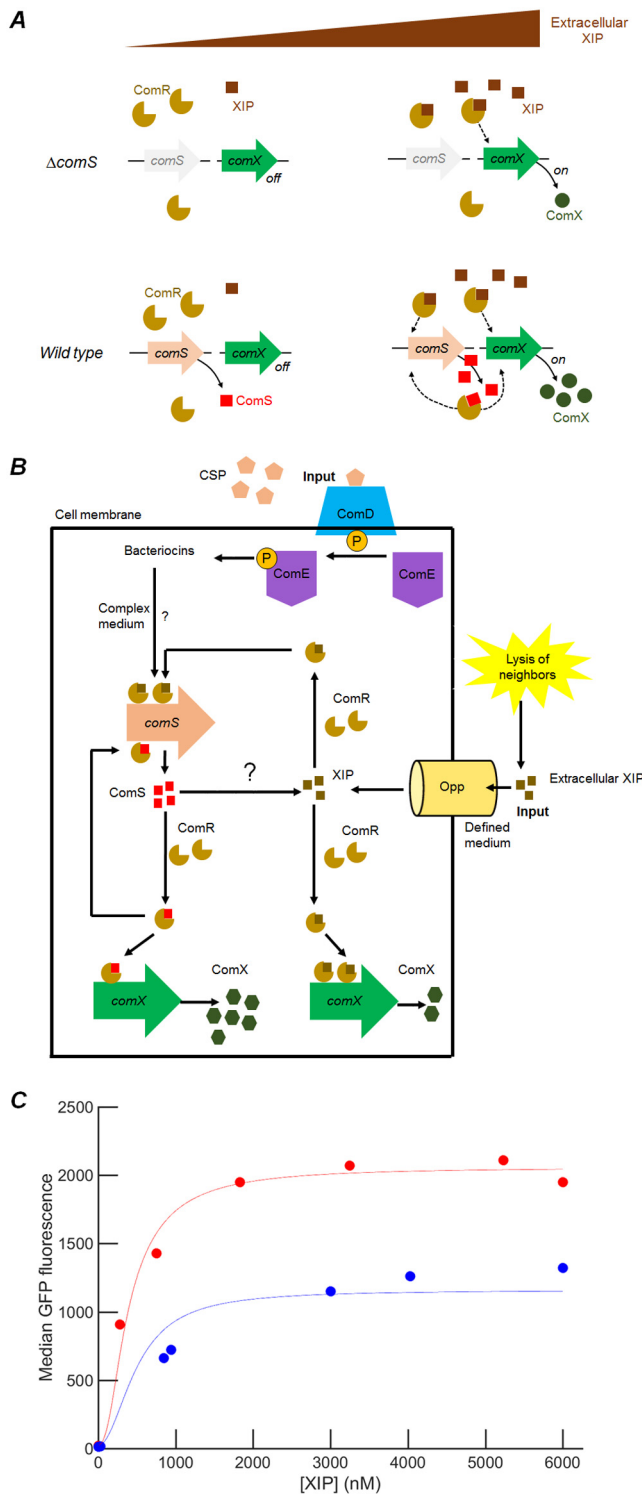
A

Extracellular XIP

ComR

XIP

ΔcomS

comS

comX

off

XIP

comS

comX

on

ComX

ComR

Wild type

comS

comX

off

ComS

comS

comX

on

ComX

B

CSP

Input

ComD

Cell membrane

Bacteriocins

P

ComE

P

ComE

Complex medium

?

Lysis of neighbors

comS

ComR

ComS

?

XIP

Opp

Extracellular XIP

Input

Defined medium

ComR

ComR

ComX

ComX

comX

comX

C

Median GFP fluorescence

2500

2000

1500

1000

500

0

0

1000

2000

3000

4000

5000

6000

[XIP] (nM)